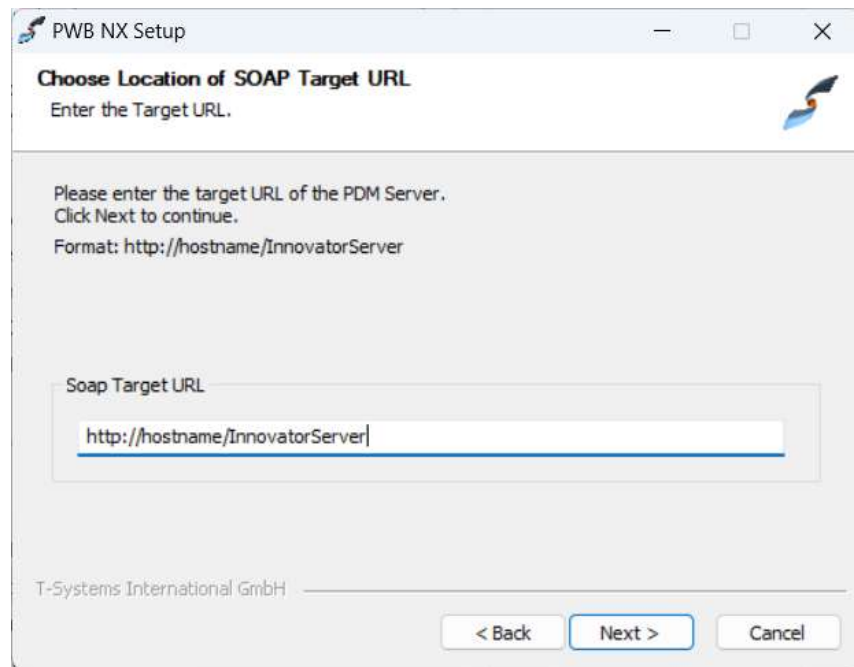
PWB NX Setup

Choose Location of SOAP Target URL
Enter the Target URL.

Please enter the target URL of the PDM Server.
Click Next to continue.
Format: http://hostname/InnovatorServer

Soap Target URL

http://hostname/InnovatorServer

T-Systems International GmbH

< Back

Next >

Cancel